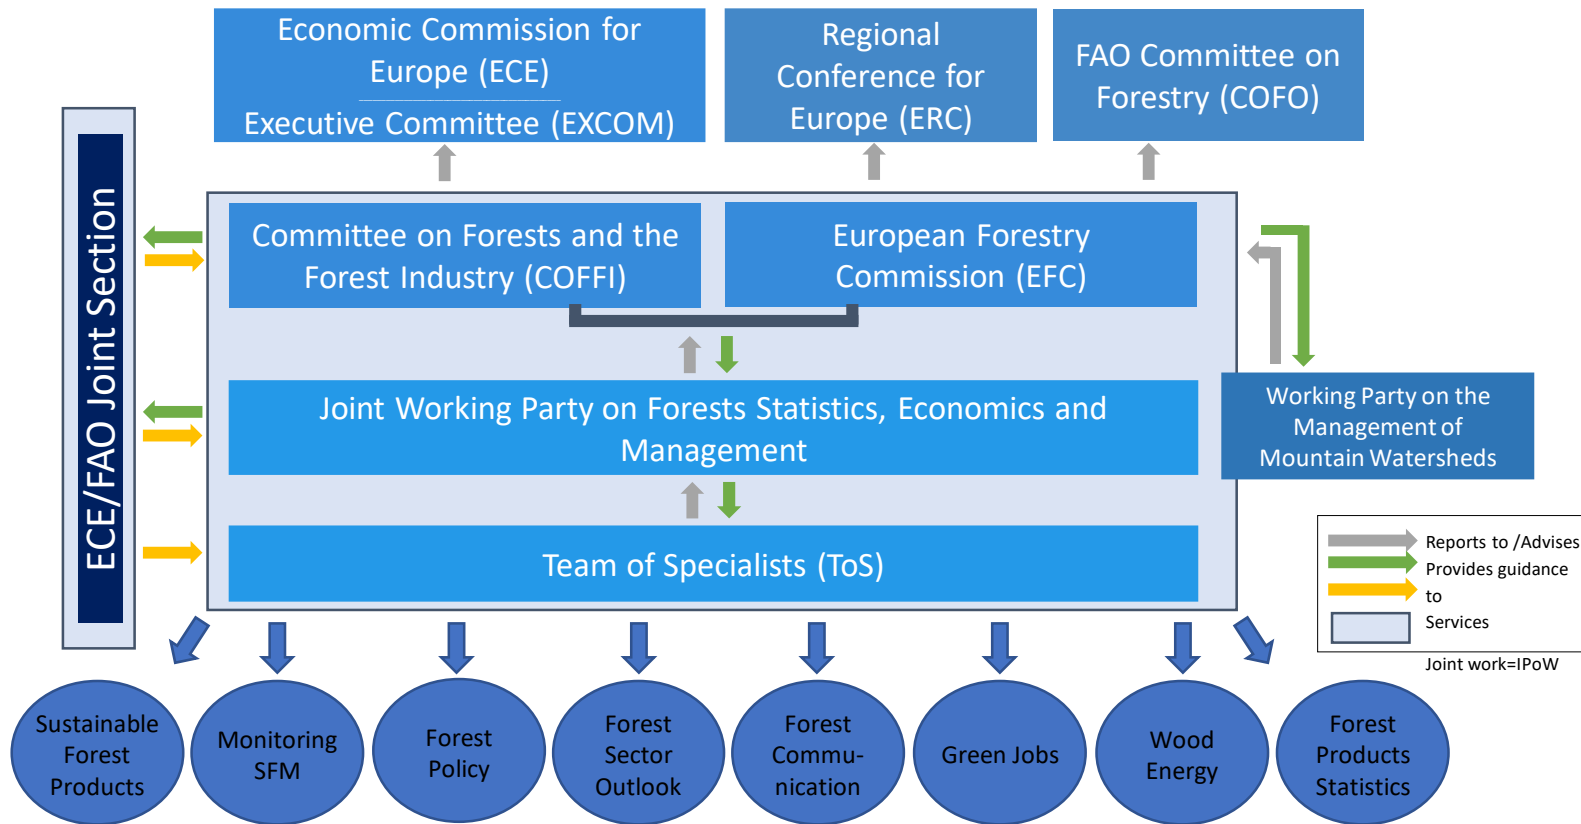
Economic Commission for Europe (ECE)

Executive Committee (EXCOM)

Regional Conference for Europe (ERC)

FAO Committee on Forestry (COFO)

ECE/FAO Joint Section

Committee on Forests and the Forest Industry (COFFI)

European Forestry Commission (EFC)

Working Party on the Management of Mountain Watersheds

Joint Working Party on Forests Statistics, Economics and Management

Team of Specialists (ToS)

Reports to /Advises
Provides guidance to
Services
Joint work=IPoW

Sustainable Forest Products

Monitoring SFM

Forest Policy

Forest Sector Outlook

Forest Communication

Green Jobs

Wood Energy

Forest Products Statistics